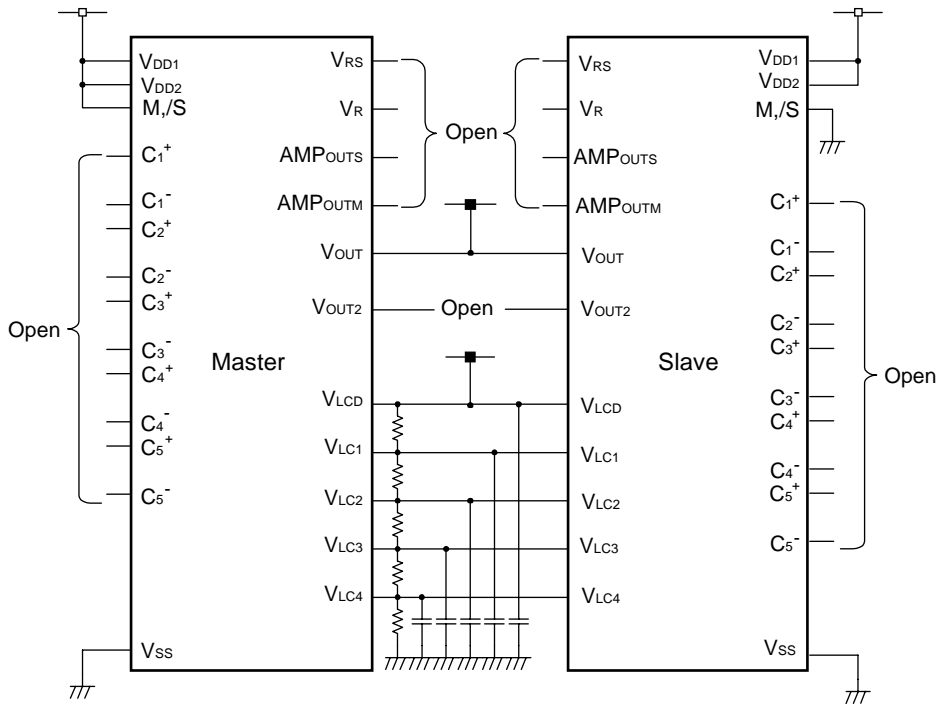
$V_{DD1}$
$V_{DD2}$
M,/S
$C_1^+$
$C_1^-$
$C_2^+$
$C_2^-$
$C_3^+$
$C_3^-$
$C_4^+$
$C_4^-$
$C_5^+$
$C_5^-$
Open
Master
$V_{RS}$
$V_R$
$AMP_{OUTS}$
$AMP_{OUTM}$
$V_{OUT}$
$V_{OUT2}$
$V_{LCD}$
$V_{LC1}$
$V_{LC2}$
$V_{LC3}$
$V_{LC4}$
$V_{SS}$
Open
Open
$V_{RS}$
$V_R$
$AMP_{OUTS}$
$AMP_{OUTM}$
$V_{OUT}$
$V_{OUT2}$
$V_{LCD}$
$V_{LC1}$
$V_{LC2}$
$V_{LC3}$
$V_{LC4}$
Slave
$V_{DD1}$
$V_{DD2}$
M,/S
$C_1^+$
$C_1^-$
$C_2^+$
$C_2^-$
$C_3^+$
$C_3^-$
$C_4^+$
$C_4^-$
$C_5^+$
$C_5^-$
Open
$V_{SS}$